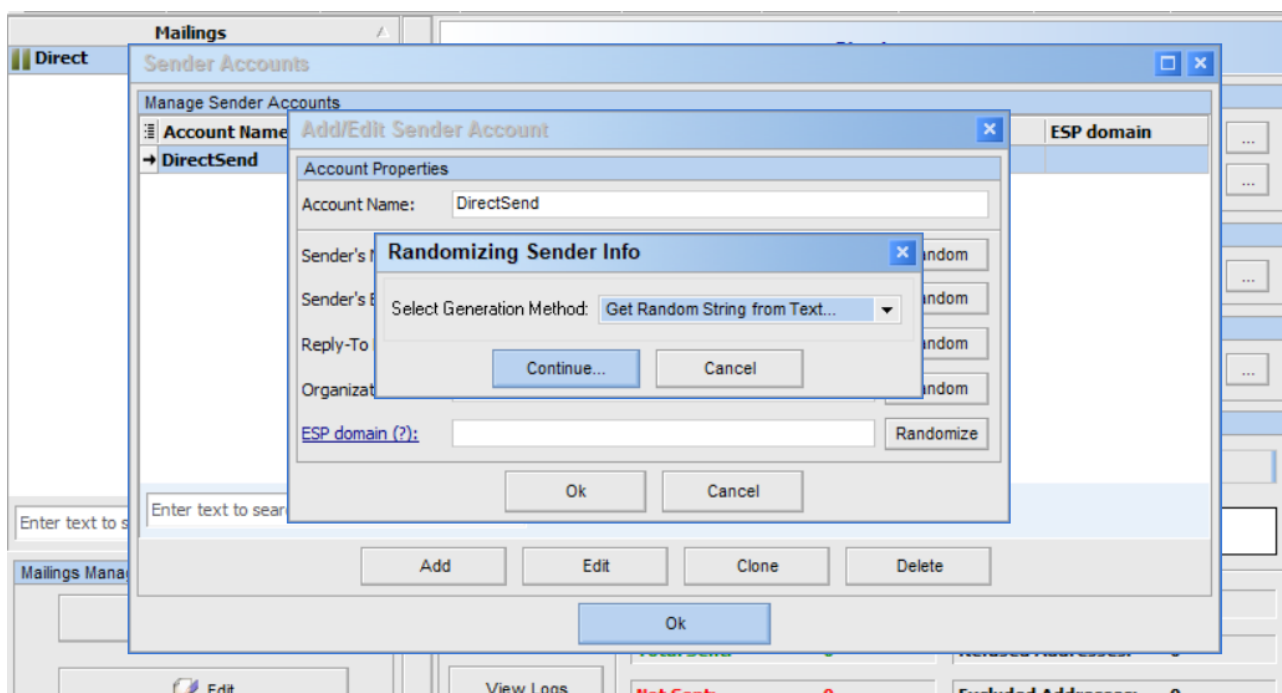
Mailings

Direct

Sender Accounts

Manage Sender Accounts

| Account Name | ESP domain |
|---|---|
| DirectSend | |

Add/Edit Sender Account

Account Properties

Account Name: DirectSend

Sender's N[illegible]

Sender's E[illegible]

Reply-To

Organizat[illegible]

ESP domain (?):

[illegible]ndom

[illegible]ndom

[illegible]ndom

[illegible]ndom

Randomize

Randomizing Sender Info

Select Generation Method: Get Random String from Text...

Continue...

Cancel

Ok

Cancel

Enter text to sear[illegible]

Enter text to s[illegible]

Add

Edit

Clone

Delete

Ok

Mailings Manag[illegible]

Edit

View Logs

Not Sent: 0

Excluded Addresses: 0